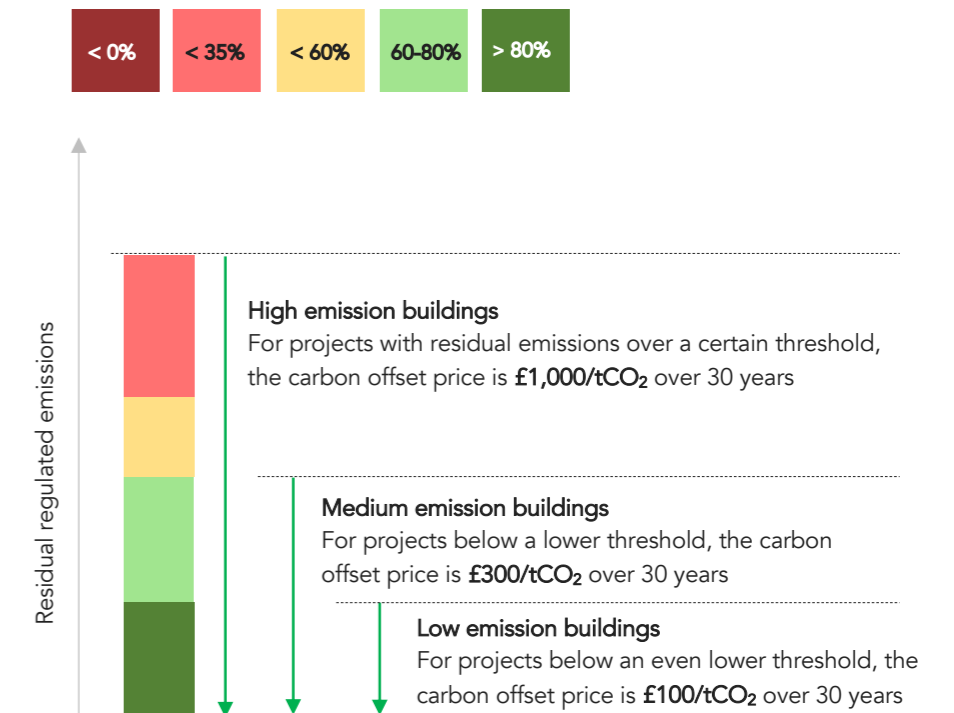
< 0%

< 35%

< 60%

60-80%

> 80%

Residual regulated emissions

High emission buildings
For projects with residual emissions over a certain threshold, the carbon offset price is £1,000/t$CO_2$ over 30 years

Medium emission buildings
For projects below a lower threshold, the carbon offset price is £300/t$CO_2$ over 30 years

Low emission buildings
For projects below an even lower threshold, the carbon offset price is £100/t$CO_2$ over 30 years